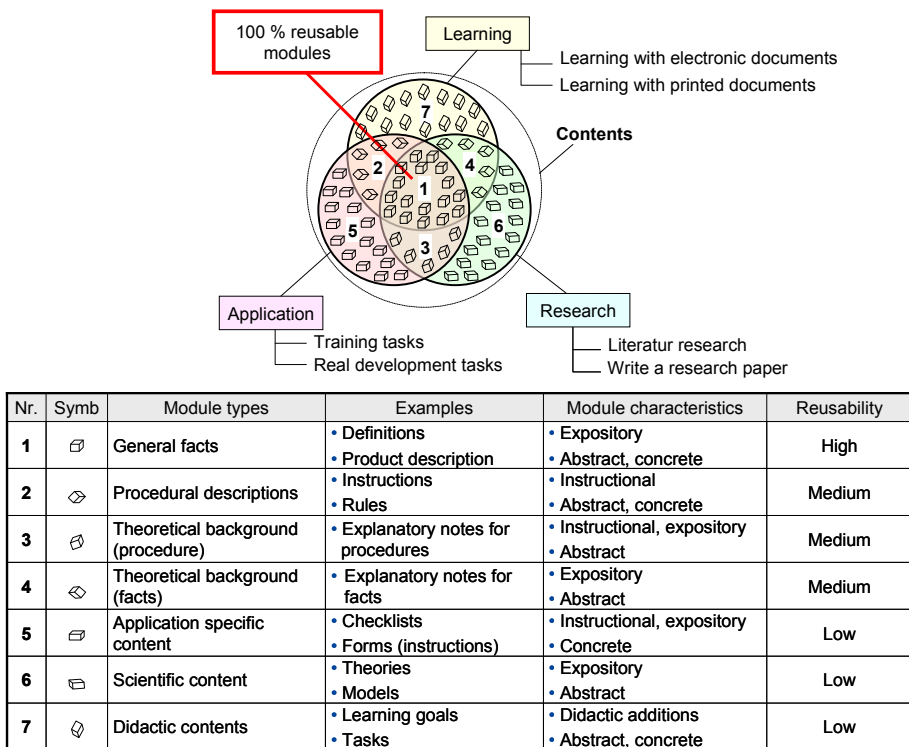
100 % reusable modules

Learning
Learning with electronic documents
Learning with printed documents

Contents

7
2
4
1
5
6
3

Application
Training tasks
Real development tasks

Research
Literatur research
Write a research paper

| Nr. | Symb | Module types | Examples | Module characteristics | Reusability |
|---|---|---|---|---|---|
| 1 | | General facts | • Definitions • Product description | • Expository • Abstract, concrete | High |
| 2 | | Procedural descriptions | • Instructions • Rules | • Instructional • Abstract, concrete | Medium |
| 3 | | Theoretical background (procedure) | • Explanatory notes for procedures | • Instructional, expository • Abstract | Medium |
| 4 | | Theoretical background (facts) | • Explanatory notes for facts | • Expository • Abstract | Medium |
| 5 | | Application specific content | • Checklists • Forms (instructions) | • Instructional, expository • Concrete | Low |
| 6 | | Scientific content | • Theories • Models | • Expository • Abstract | Low |
| 7 | | Didactic contents | • Learning goals • Tasks | • Didactic additions • Abstract, concrete | Low |